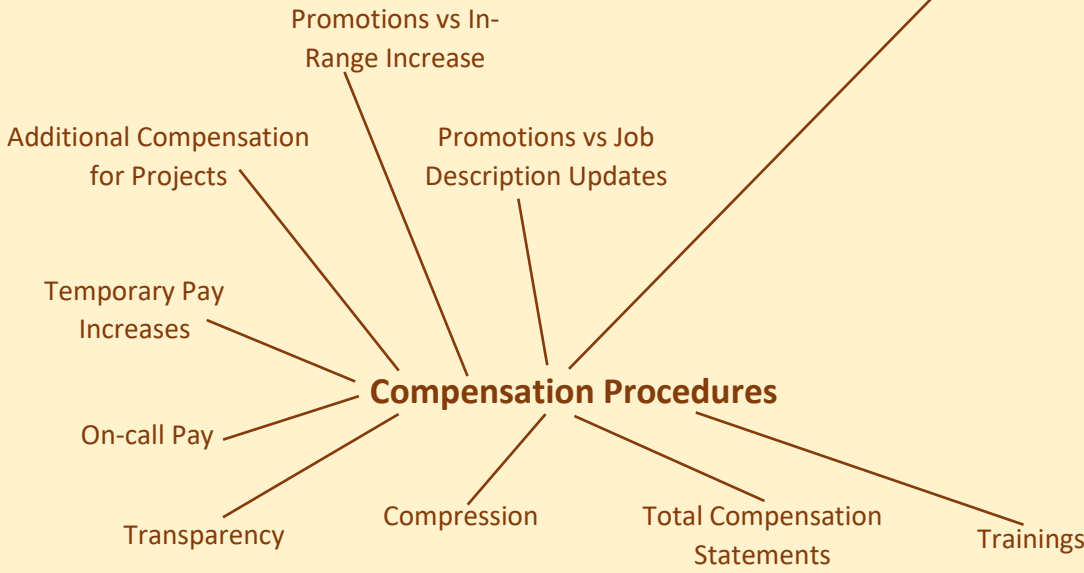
Promotions vs In-Range Increase

Additional Compensation for Projects

Promotions vs Job Description Updates

Temporary Pay Increases

Compensation Procedures

On-call Pay

Transparency

Compression

Total Compensation Statements

Trainings